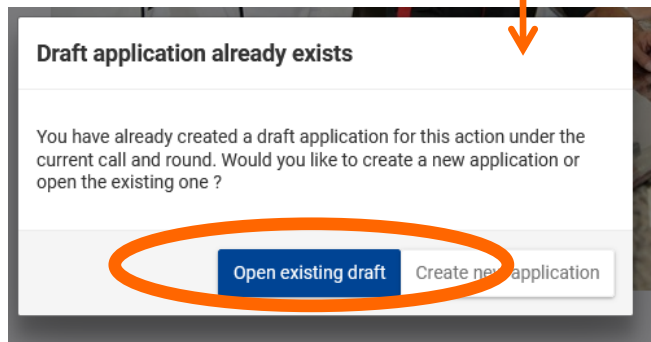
Draft application already exists

You have already created a draft application for this action under the current call and round. Would you like to create a new application or open the existing one ?

Open existing draft

Create new application